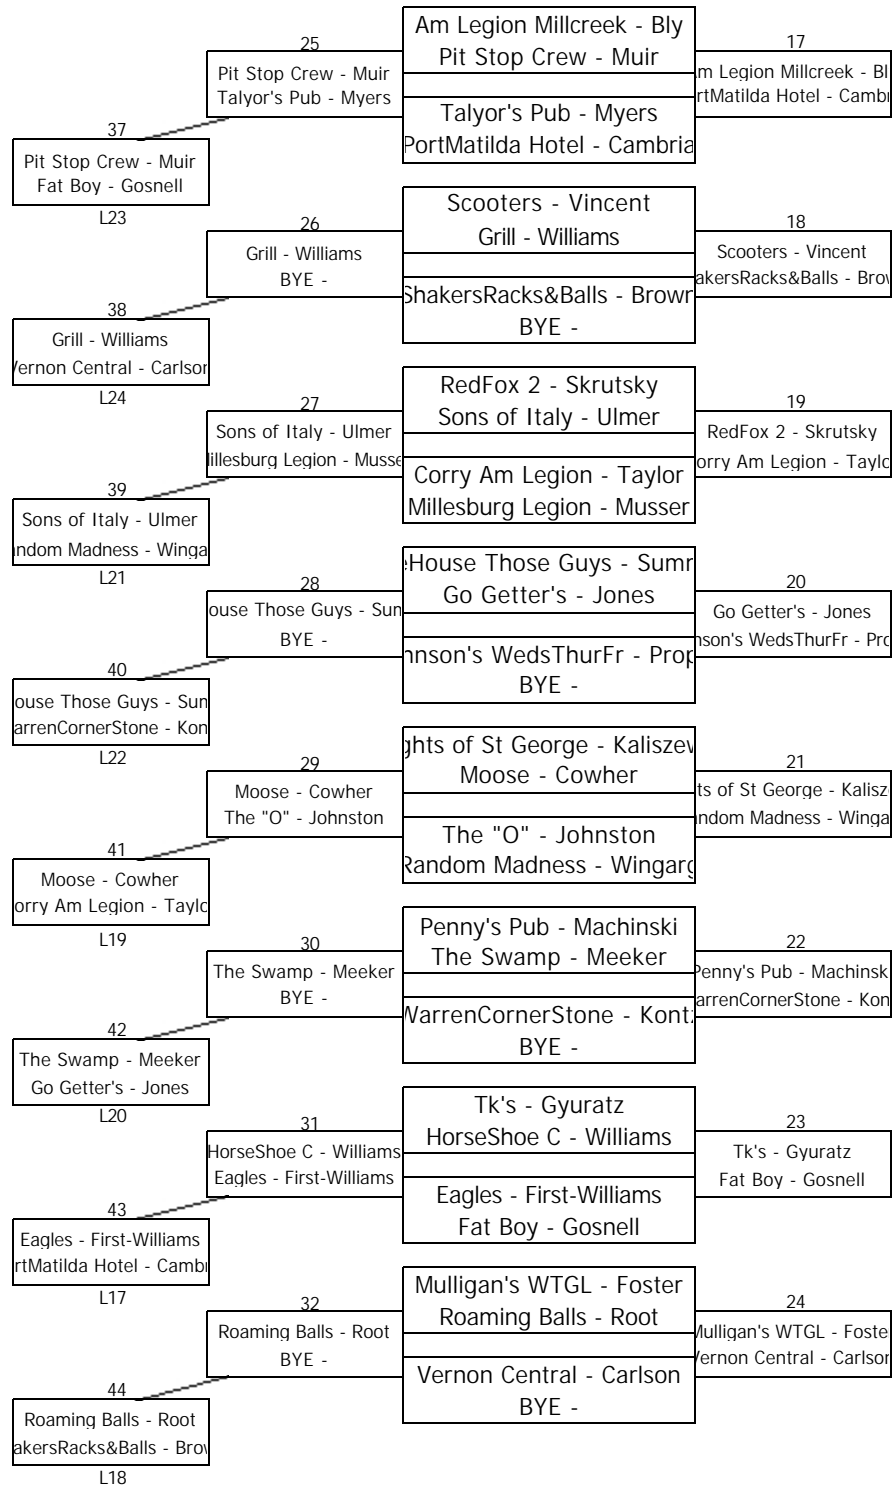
Am Legion Millcreek - Bly
Pit Stop Crew - Muir
Talyor's Pub - Myers
PortMatilda Hotel - Cambria

25
Pit Stop Crew - Muir
Talyor's Pub - Myers

17
m Legion Millcreek - Bl
rtMatilda Hotel - Camb

37
Pit Stop Crew - Muir
Fat Boy - Gosnell
L23

Scooters - Vincent
Grill - Williams
ShakersRacks&Balls - Browr
BYE -

26
Grill - Williams
BYE -

18
Scooters - Vincent
akersRacks&Balls - Bro

38
Grill - Williams
Vernon Central - Carlsor
L24

RedFox 2 - Skrutsky
Sons of Italy - Ulmer
Corry Am Legion - Taylor
Millesburg Legion - Musser

27
Sons of Italy - Ulmer
lillesburg Legion - Musse

19
RedFox 2 - Skrutsky
orry Am Legion - Taylc

39
Sons of Italy - Ulmer
ndom Madness - Winga
L21

House Those Guys - Sumr
Go Getter's - Jones
hnson's WedsThurFr - Prop
BYE -

28
ouse Those Guys - Sun
BYE -

20
Go Getter's - Jones
nson's WedsThurFr - Pro

40
ouse Those Guys - Sun
arrenCornerStone - Kon
L22

ghts of St George - Kaliszev
Moose - Cowher
The "O" - Johnston
Random Madness - Wingarg

29
Moose - Cowher
The "O" - Johnston

21
ts of St George - Kalisz
ndom Madness - Winga

41
Moose - Cowher
orry Am Legion - Taylc
L19

Penny's Pub - Machinski
The Swamp - Meeker
WarrenCornerStone - Kont
BYE -

30
The Swamp - Meeker
BYE -

22
Penny's Pub - Machinsk
arrenCornerStone - Kon

42
The Swamp - Meeker
Go Getter's - Jones
L20

Tk's - Gyuratz
HorseShoe C - Williams
Eagles - First-Williams
Fat Boy - Gosnell

31
HorseShoe C - Williams
Eagles - First-Williams

23
Tk's - Gyuratz
Fat Boy - Gosnell

43
Eagles - First-Williams
rtMatilda Hotel - Camb
L17

Mulligan's WTGL - Foster
Roaming Balls - Root
Vernon Central - Carlson
BYE -

32
Roaming Balls - Root
BYE -

24
Mulligan's WTGL - Foste
Vernon Central - Carlsor

44
Roaming Balls - Root
akersRacks&Balls - Bro
L18